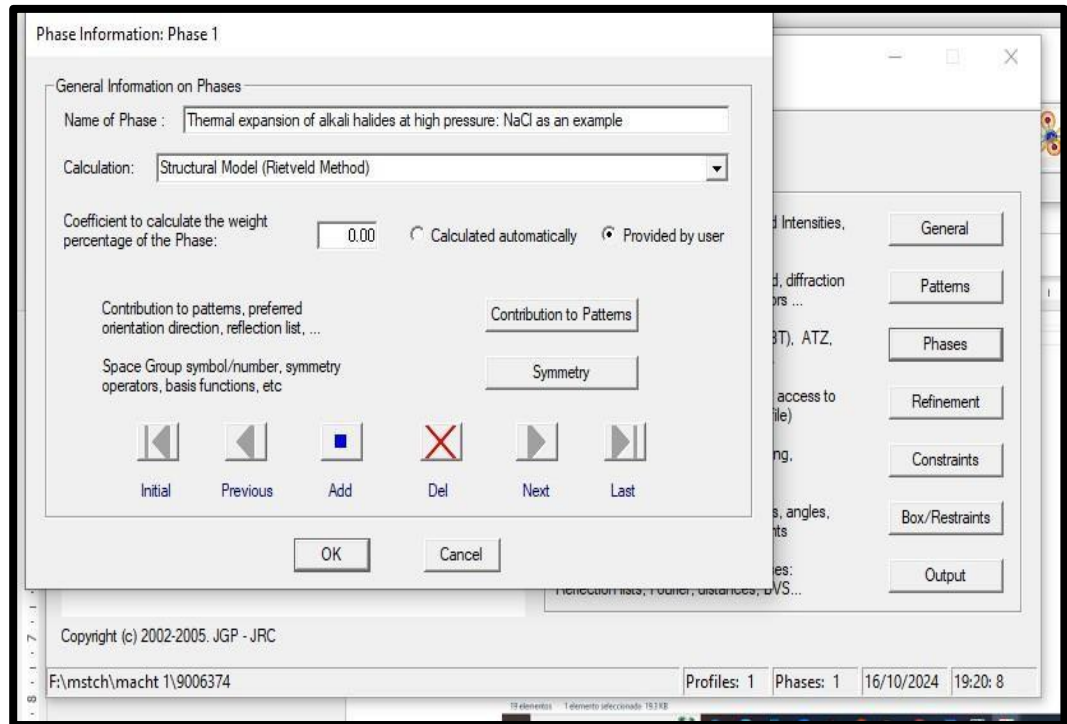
Phase Information: Phase 1

General Information on Phases

Name of Phase : Thermal expansion of alkali halides at high pressure: NaCl as an example

Calculation: Structural Model (Rietveld Method)

Coefficient to calculate the weight percentage of the Phase: 0.00 Calculated automatically Provided by user

Contribution to patterns, preferred orientation direction, reflection list, ... Contribution to Patterns

Space Group symbol/number, symmetry operators, basis functions, etc Symmetry

Initial Previous Add Del Next Last

OK Cancel

d Intensities, General

d, diffraction ors ... Patterns

3T), ATZ, Phases

access to file) Refinement

ng, Constraints

s, angles, nts Box/Restraints

es: Reflection lists, Fourier, distances, BVS... Output

Copyright (c) 2002-2005. JGP - JRC

F:\mstch\macht 1\9006374 Profiles: 1 Phases: 1 16/10/2024 19:20: 8

19 elementos 1 elemento seleccionado 19,3 KB